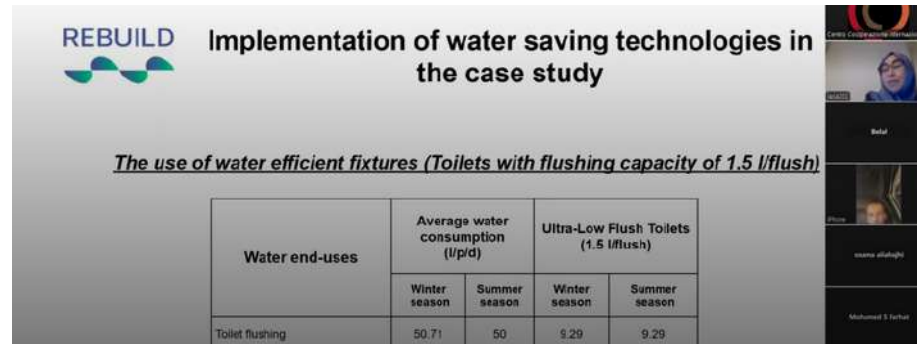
REBUILD

Implementation of water saving technologies in the case study

The use of water efficient fixtures (Toilets with flushing capacity of 1.5 l/flush)

| Water end-uses | Average water consumption (l/p/d) | | Ultra-Low Flush Toilets (1.5 l/flush) | |
|---|---|---|---|---|
| | Winter season | Summer season | Winter season | Summer season |
| Toilet flushing | 50.71 | 50 | 9.29 | 9.29 |

Centro Cooperazione Internazionale

Belal

osama allahajhi

Mohamed S farhat